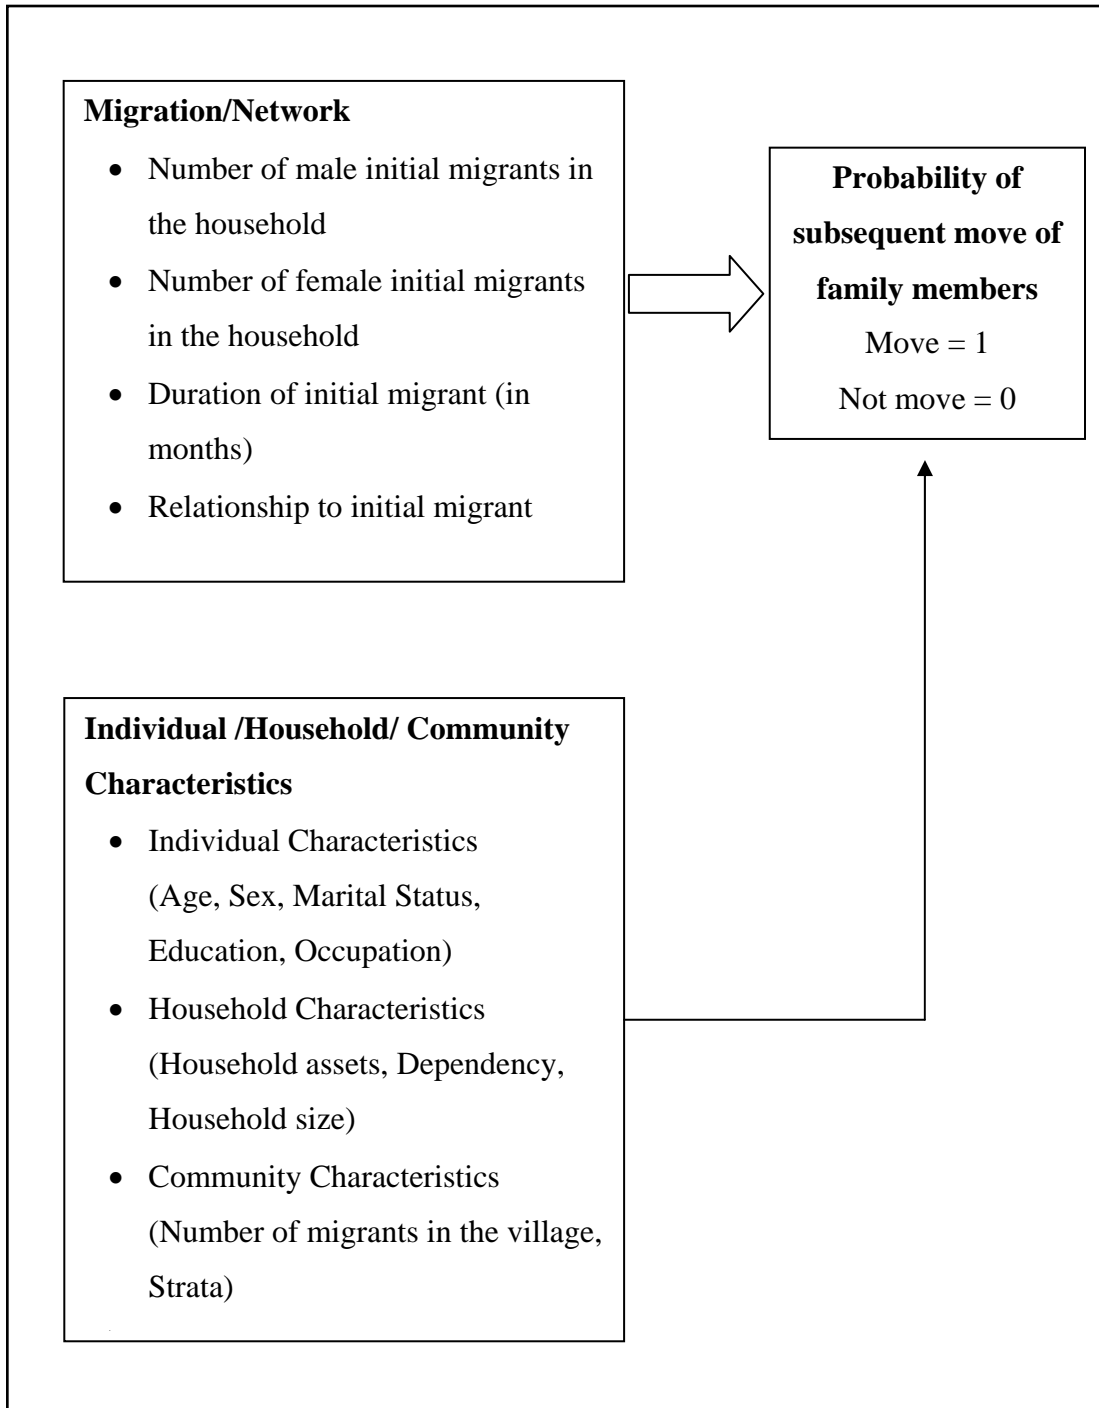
**Migration/Network**

- Number of male initial migrants in the household
- Number of female initial migrants in the household
- Duration of initial migrant (in months)
- Relationship to initial migrant

**Probability of subsequent move of family members**

Move = 1

Not move = 0

**Individual /Household/ Community Characteristics**

- Individual Characteristics (Age, Sex, Marital Status, Education, Occupation)
- Household Characteristics (Household assets, Dependency, Household size)
- Community Characteristics (Number of migrants in the village, Strata)